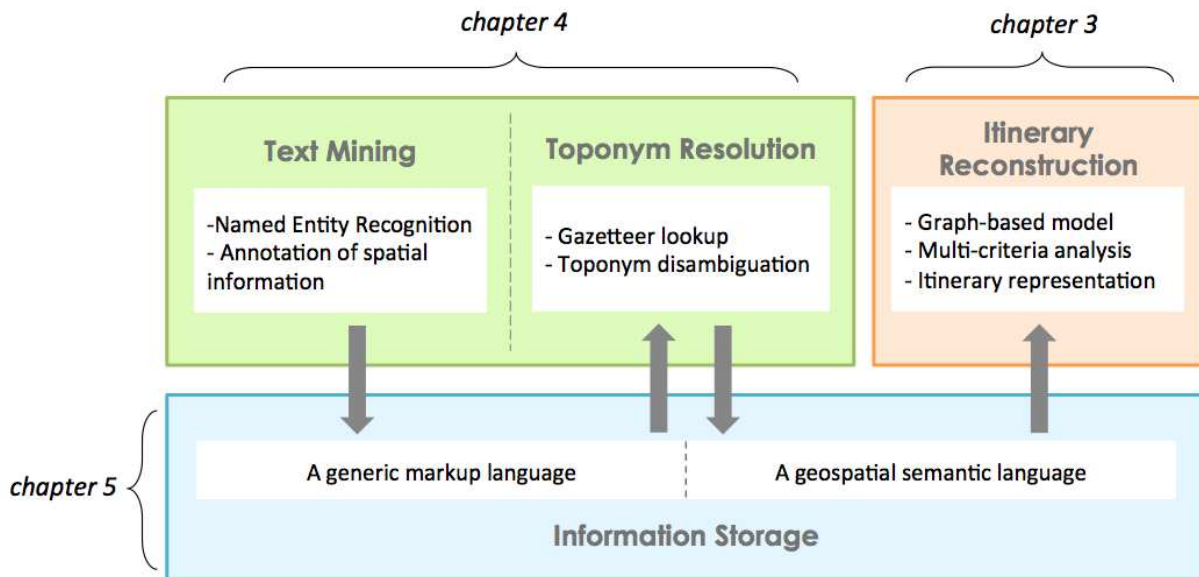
chapter 4

chapter 3

Text Mining

-Named Entity Recognition
- Annotation of spatial information

Toponym Resolution

- Gazetteer lookup
- Toponym disambiguation

Itinerary Reconstruction

- Graph-based model
- Multi-criteria analysis
- Itinerary representation

chapter 5

A generic markup language

A geospatial semantic language

Information Storage